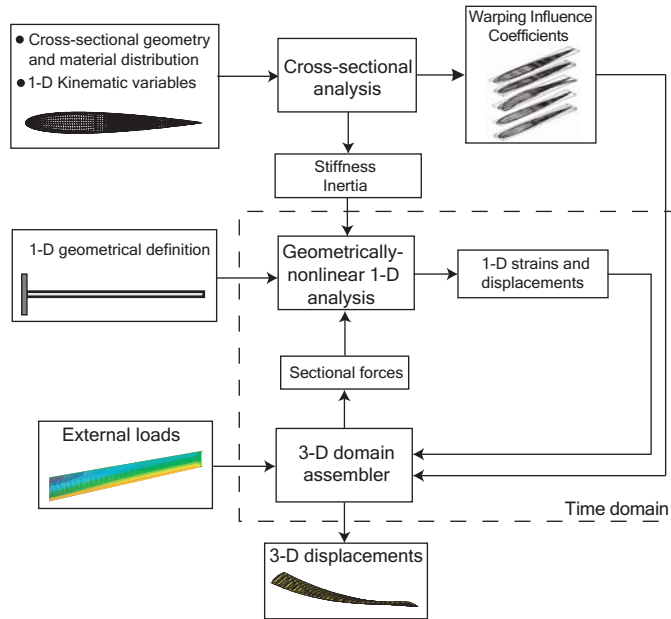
● Cross-sectional geometry and material distribution
● 1-D Kinematic variables

Cross-sectional analysis

Warping Influence Coefficients

Stiffness
Inertia

1-D geometrical definition

Geometrically-nonlinear 1-D analysis

1-D strains and displacements

Sectional forces

External loads

3-D domain assembler

Time domain

3-D displacements